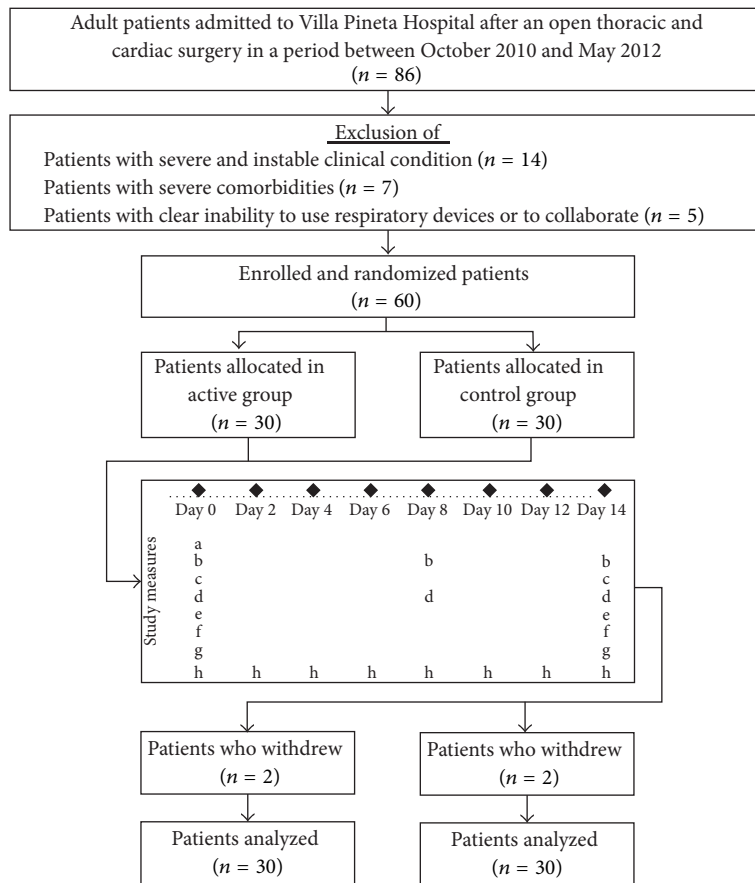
Adult patients admitted to Villa Pineta Hospital after an open thoracic and cardiac surgery in a period between October 2010 and May 2012
($n$ = 86)

Exclusion of
Patients with severe and instable clinical condition ($n$ = 14)
Patients with severe comorbidities ($n$ = 7)
Patients with clear inability to use respiratory devices or to collaborate ($n$ = 5)

Enrolled and randomized patients
($n$ = 60)

Patients allocated in active group
($n$ = 30)

Patients allocated in control group
($n$ = 30)

Study measures

| Day 0 | Day 2 | Day 4 | Day 6 | Day 8 | Day 10 | Day 12 | Day 14 |
|---|---|---|---|---|---|---|---|
| a | | | | | | | |
| b | | | | b | | | b |
| c | | | | | | | c |
| d | | | | d | | | d |
| e | | | | | | | e |
| f | | | | | | | f |
| g | | | | | | | g |
| h | h | h | h | h | h | h | h |

Patients who withdrew
($n$ = 2)

Patients who withdrew
($n$ = 2)

Patients analyzed
($n$ = 30)

Patients analyzed
($n$ = 30)